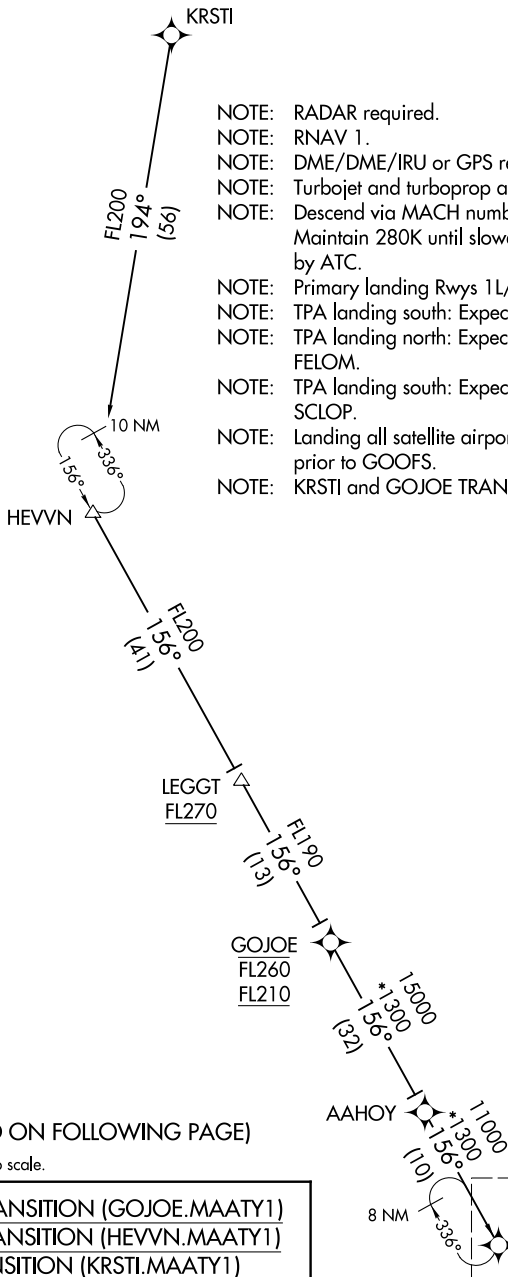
KRSTI

FL200
194°
(56)

NOTE: RADAR required.
NOTE: RNAV 1.
NOTE: DME/DME/IRU or GPS re
NOTE: Turbojet and turboprop a
NOTE: Descend via MACH numb Maintain 280K until slowe by ATC.
NOTE: Primary landing Rwys 1L/
NOTE: TPA landing south: Expec
NOTE: TPA landing north: Expec FELOM.
NOTE: TPA landing south: Expec SCLOP.
NOTE: Landing all satellite airpor prior to GOOFS.
NOTE: KRSTI and GOJOE TRAN

10 NM
336°
156°
HEVVN

FL200
156°
(41)

LEGGT
FL270

FL190
156°
(13)

GOJOE
FL260
FL210

15000
*1300
156°
(32)

AAHOY

11000
*1300
156°
(10)

8 NM
336°

D ON FOLLOWING PAGE)
o scale.

ANSITION (GOJOE.MAATY1)
ANSITION (HEVVN.MAATY1)
NSITION (KRSTI.MAATY1)